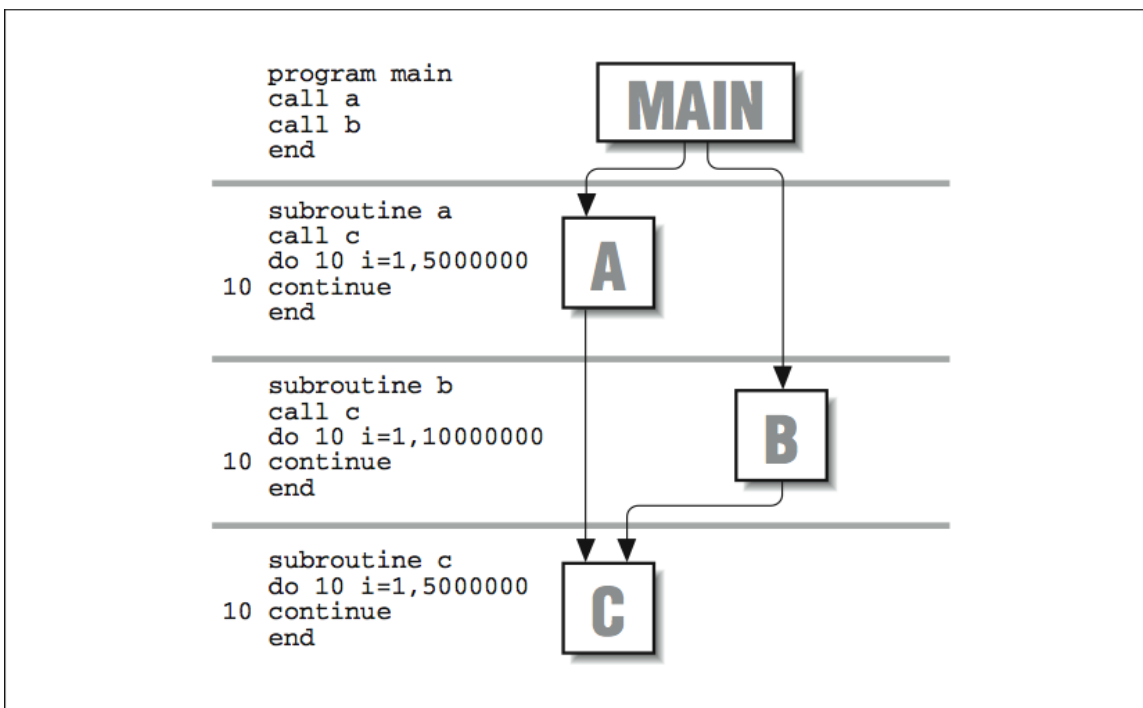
program main
call a
call b
end

MAIN

subroutine a
call c
do 10 i=1,5000000
10 continue
end

A

subroutine b
call c
do 10 i=1,10000000
10 continue
end

B

subroutine c
do 10 i=1,5000000
10 continue
end

C